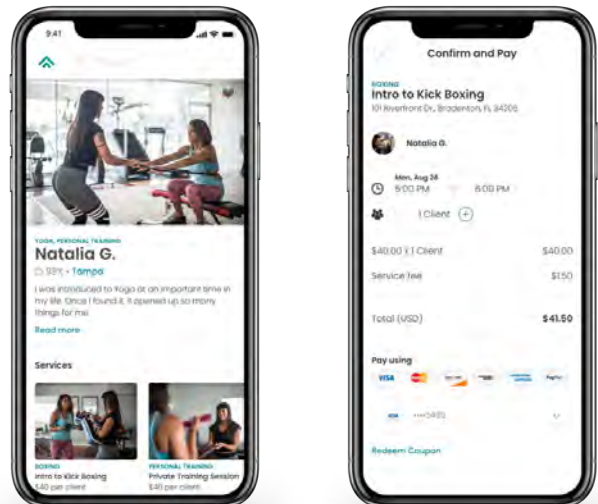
9:41

YOGA, PERSONAL TRAINING
Natalia G.
93% · Tampa

I was introduced to Yoga at an important time in my life. Once I found it, it opened up so many things for me.

Read more

Services

BOXING
Intro to Kick Boxing
$40 per client

PERSONAL TRAINING
Private Training Session
$40 per client

Confirm and Pay

BOXING
Intro to Kick Boxing
101 Riverfront Dr., Bradenton, FL 34205

Natalia G.

Mon, Aug 28
5:00 PM 6:00 PM

1 Client

$40.00 x 1 Client $40.00

Service fee $1.50

Total (USD) $41.50

Pay using

VISA

VISA ····3485

Redeem Coupon